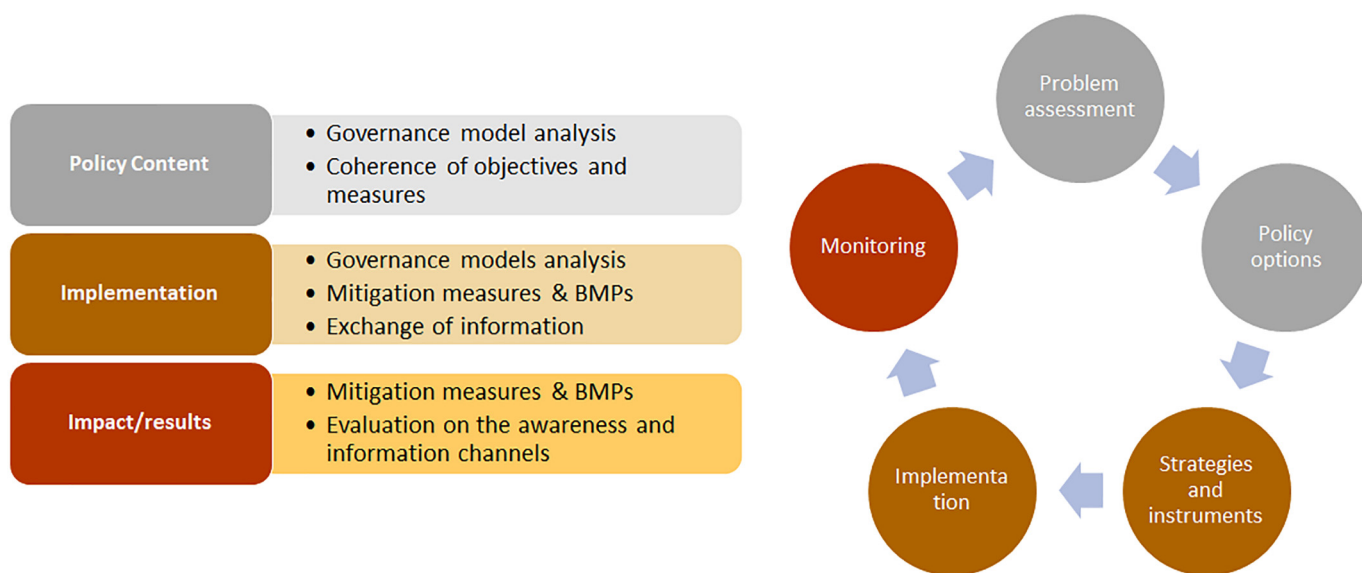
Policy Content

- Governance model analysis
- Coherence of objectives and measures

Implementation

- Governance models analysis
- Mitigation measures & BMPs
- Exchange of information

Impact/results

- Mitigation measures & BMPs
- Evaluation on the awareness and information channels

Problem assessment

Policy options

Strategies and instruments

Implementation

Monitoring